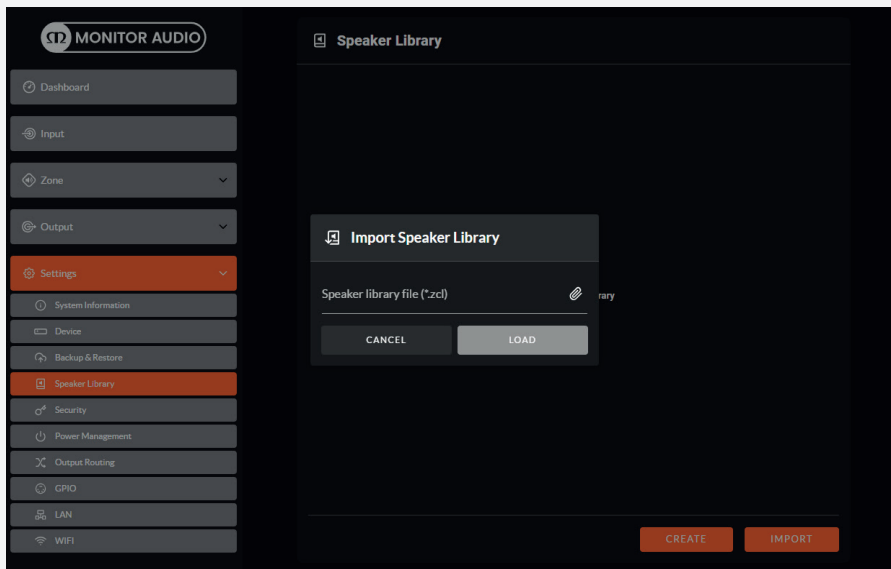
MONITOR AUDIO

Dashboard
Input
Zone
Output
Settings
System Information
Device
Backup & Restore
Speaker Library
Security
Power Management
Output Routing
GPIO
LAN
WIFI

Speaker Library

Import Speaker Library

Speaker library file (*.zcl)

rary

CANCEL
LOAD

CREATE
IMPORT